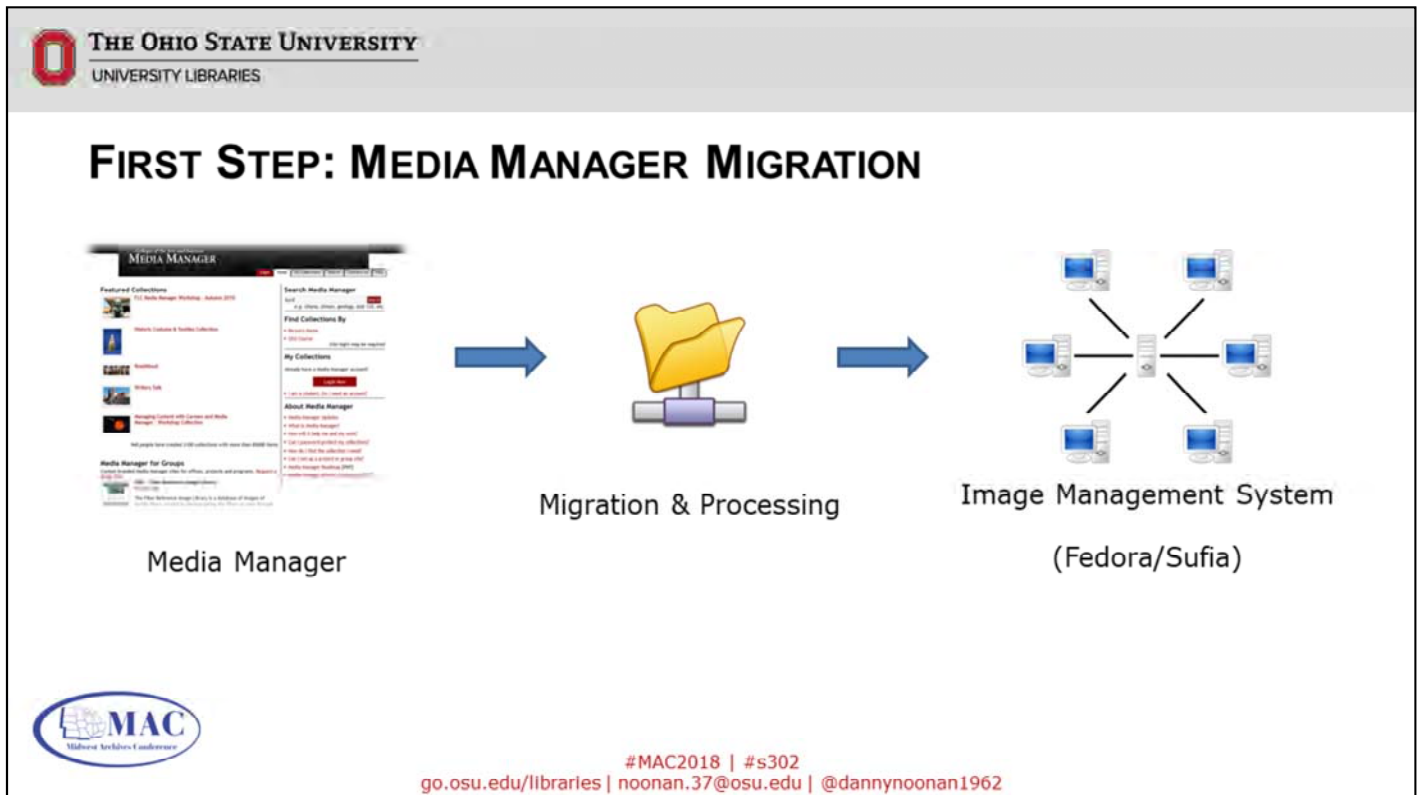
THE OHIO STATE UNIVERSITY
UNIVERSITY LIBRARIES

FIRST STEP: MEDIA MANAGER MIGRATION

MEDIA MANAGER

Featured Collections

Search Media Manager

Find Collections By

My Collections

Login Now

About Media Manager

Media Manager for Groups

Media Manager

Migration & Processing

Image Management System

(Fedora/Sufia)

MAC
Midwest Archives Conference

#MAC2018 | #s302
go.osu.edu/libraries | noonan.37@osu.edu | @dannynoonan1962